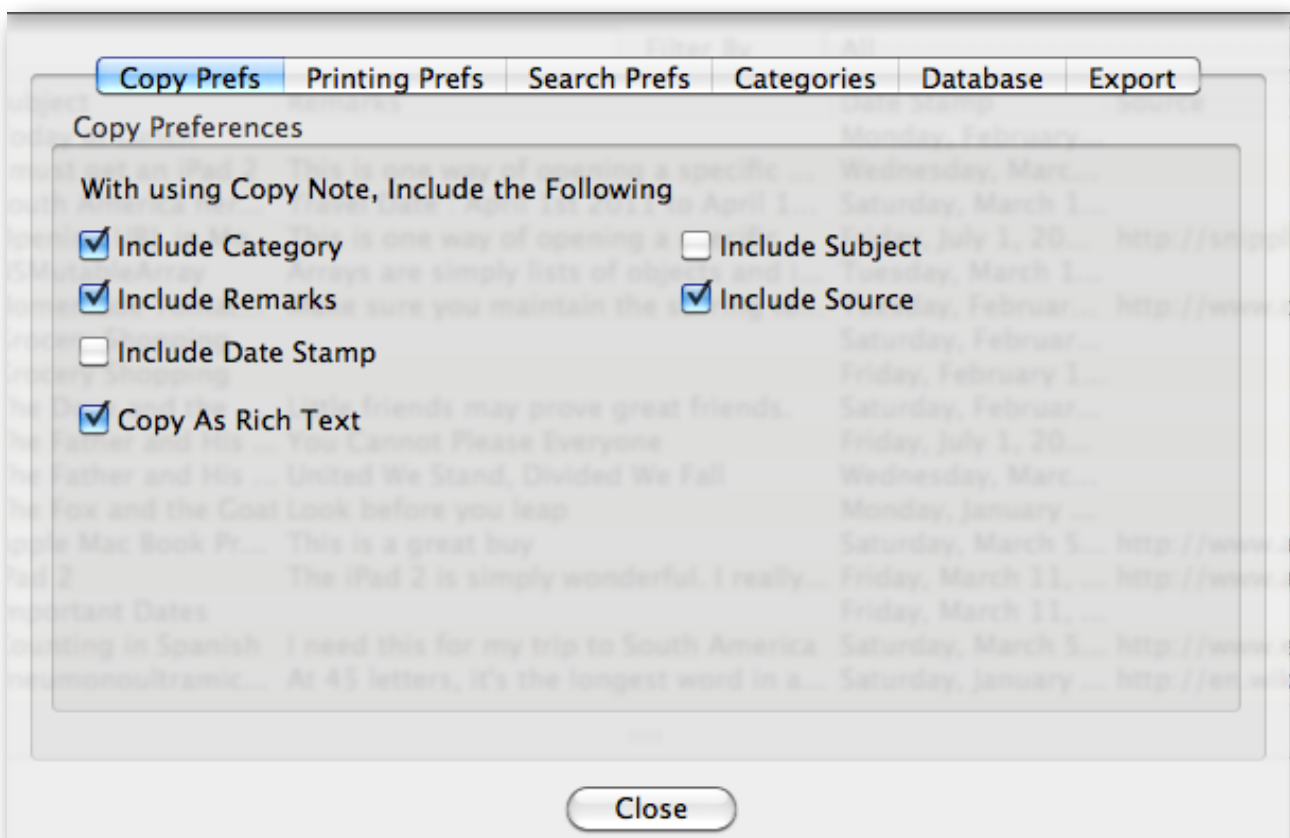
Copy Prefs | Printing Prefs | Search Prefs | Categories | Database | Export

Copy Preferences

With using Copy Note, Include the Following

Include Category

Include Subject

Include Remarks

Include Source

Include Date Stamp

Copy As Rich Text

Close